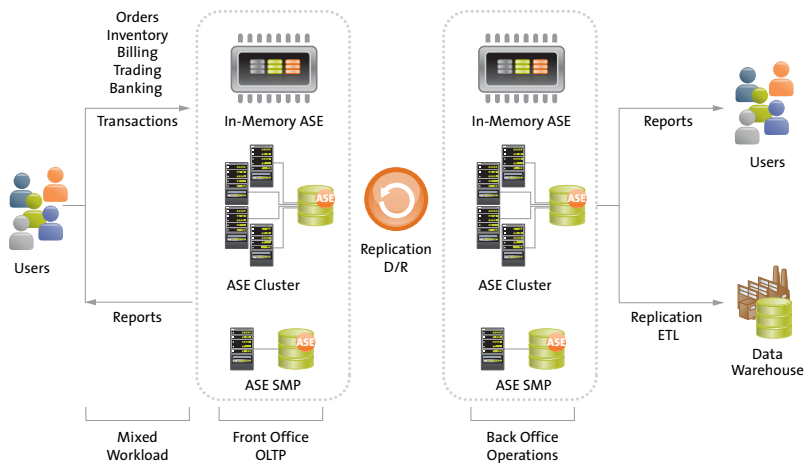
Orders
Inventory
Billing
Trading
Banking

Transactions

Users

Reports

In-Memory ASE

ASE

ASE Cluster

ASE

ASE SMP

Replication
D/R

In-Memory ASE

ASE

ASE Cluster

ASE

ASE SMP

Reports

Users

Replication
ETL

Data
Warehouse

Mixed
Workload

Front Office
OLTP

Back Office
Operations